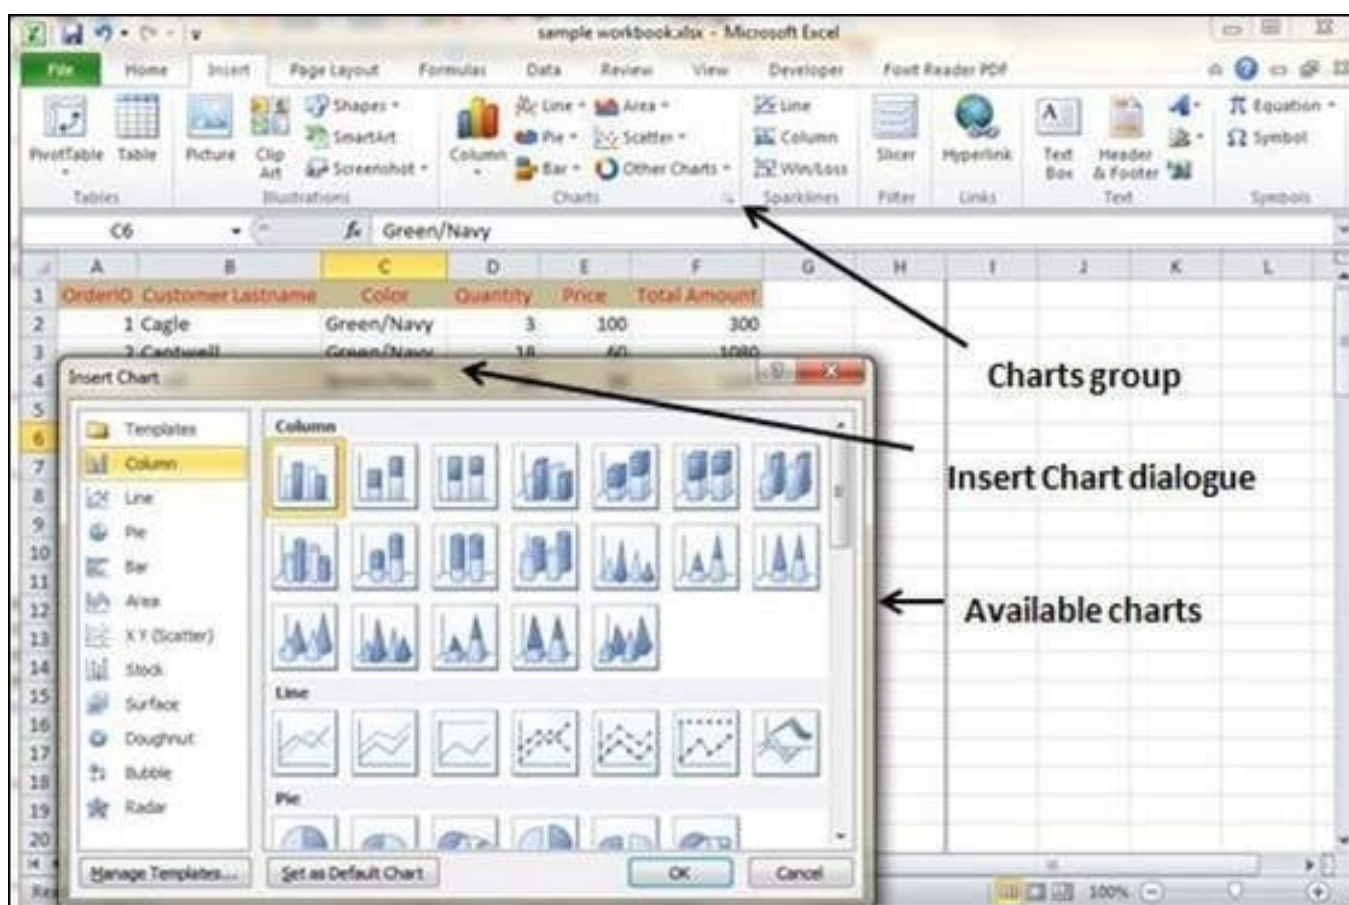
sample workbook.xlsx - Microsoft Excel

File Home Insert Page Layout Formulas Data Review View Developer Foxit Reader PDF

PivotTable Table
Tables
Picture Clip Art
Shapes SmartArt Screenshot
Illustrations
Column
Line Pie Bar
Area Scatter Other Charts
Charts
Line Column Win/Loss
Sparklines
Slicer
Filter
Hyperlink
Links
Text Box Header & Footer
Text
Equation Symbol
Symbols

C6 $f_x$ Green/Navy

| | A | B | C | D | E | F | G | H | I | J | K | L |
|---|---|---|---|---|---|---|---|---|---|---|---|---|
| 1 | OrderID | Customer Lastname | Color | Quantity | Price | Total Amount | | | | | | |
| 2 | 1 | Cagle | Green/Navy | 3 | 100 | 300 | | | | | | |
| 3 | 2 | Cantwell | Green/Navy | 18 | 60 | 1080 | | | | | | |

Insert Chart

Templates
Column
Line
Pie
Bar
Area
X Y (Scatter)
Stock
Surface
Doughnut
Bubble
Radar

Column
Line
Pie

Manage Templates... Set as Default Chart OK Cancel

Charts group

Insert Chart dialogue

Available charts

100%